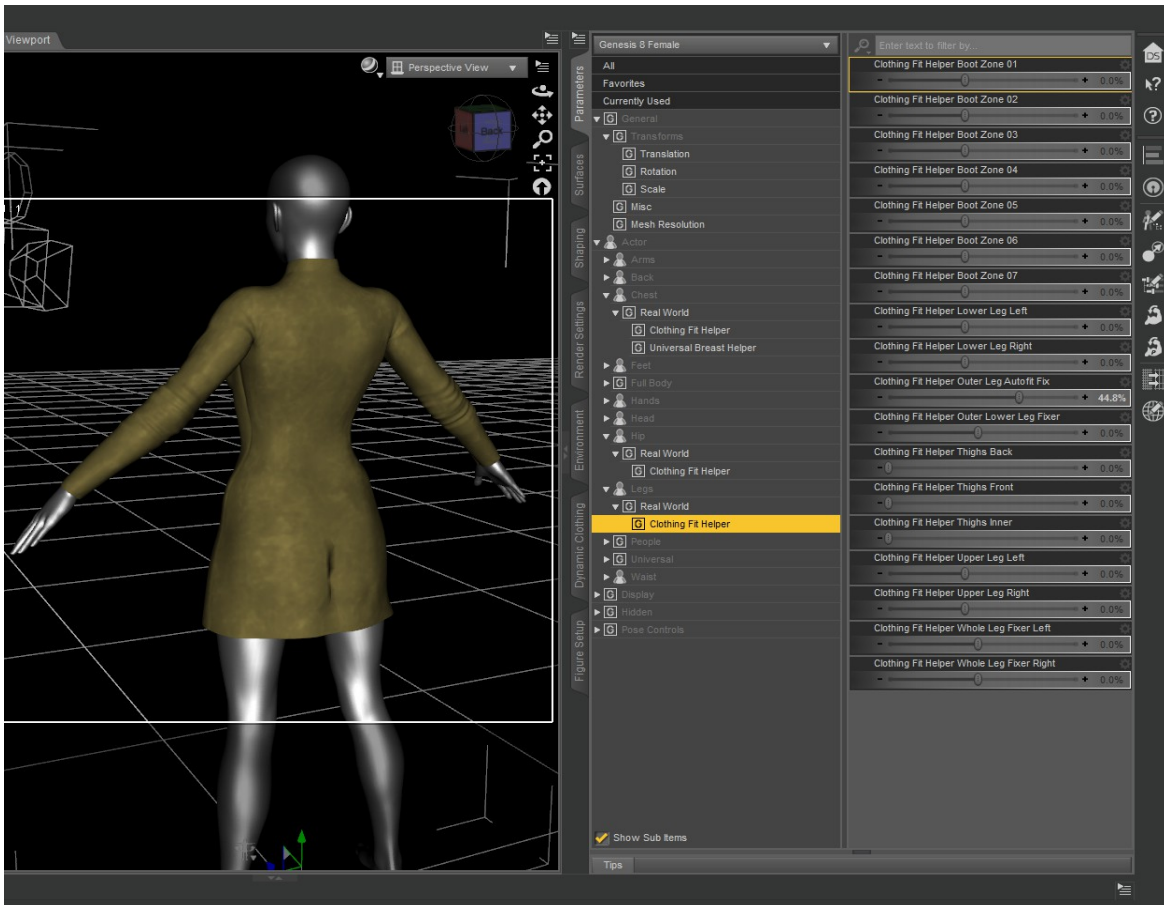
Viewport

Perspective View

Back

Parameters
Surfaces
Shaping
Render Settings
Environment
Dynamic Clothing
Figure Setup

Genesis 8 Female
All
Favorites
Currently Used
General
Transforms
Translation
Rotation
Scale
Misc
Mesh Resolution
Actor
Arms
Back
Chest
Real World
Clothing Fit Helper
Universal Breast Helper
Feet
Full Body
Hands
Head
Hip
Real World
Clothing Fit Helper
Legs
Real World
Clothing Fit Helper
People
Universal
Waist
Display
Hidden
Pose Controls

Show Sub Items

Tips

Enter text to filter by...

Clothing Fit Helper Boot Zone 01 0.0%
Clothing Fit Helper Boot Zone 02 0.0%
Clothing Fit Helper Boot Zone 03 0.0%
Clothing Fit Helper Boot Zone 04 0.0%
Clothing Fit Helper Boot Zone 05 0.0%
Clothing Fit Helper Boot Zone 06 0.0%
Clothing Fit Helper Boot Zone 07 0.0%
Clothing Fit Helper Lower Leg Left 0.0%
Clothing Fit Helper Lower Leg Right 0.0%
Clothing Fit Helper Outer Leg Autofit Fix 44.8%
Clothing Fit Helper Outer Lower Leg Fixer 0.0%
Clothing Fit Helper Thighs Back 0.0%
Clothing Fit Helper Thighs Front 0.0%
Clothing Fit Helper Thighs Inner 0.0%
Clothing Fit Helper Upper Leg Left 0.0%
Clothing Fit Helper Upper Leg Right 0.0%
Clothing Fit Helper Whole Leg Fixer Left 0.0%
Clothing Fit Helper Whole Leg Fixer Right 0.0%

DS